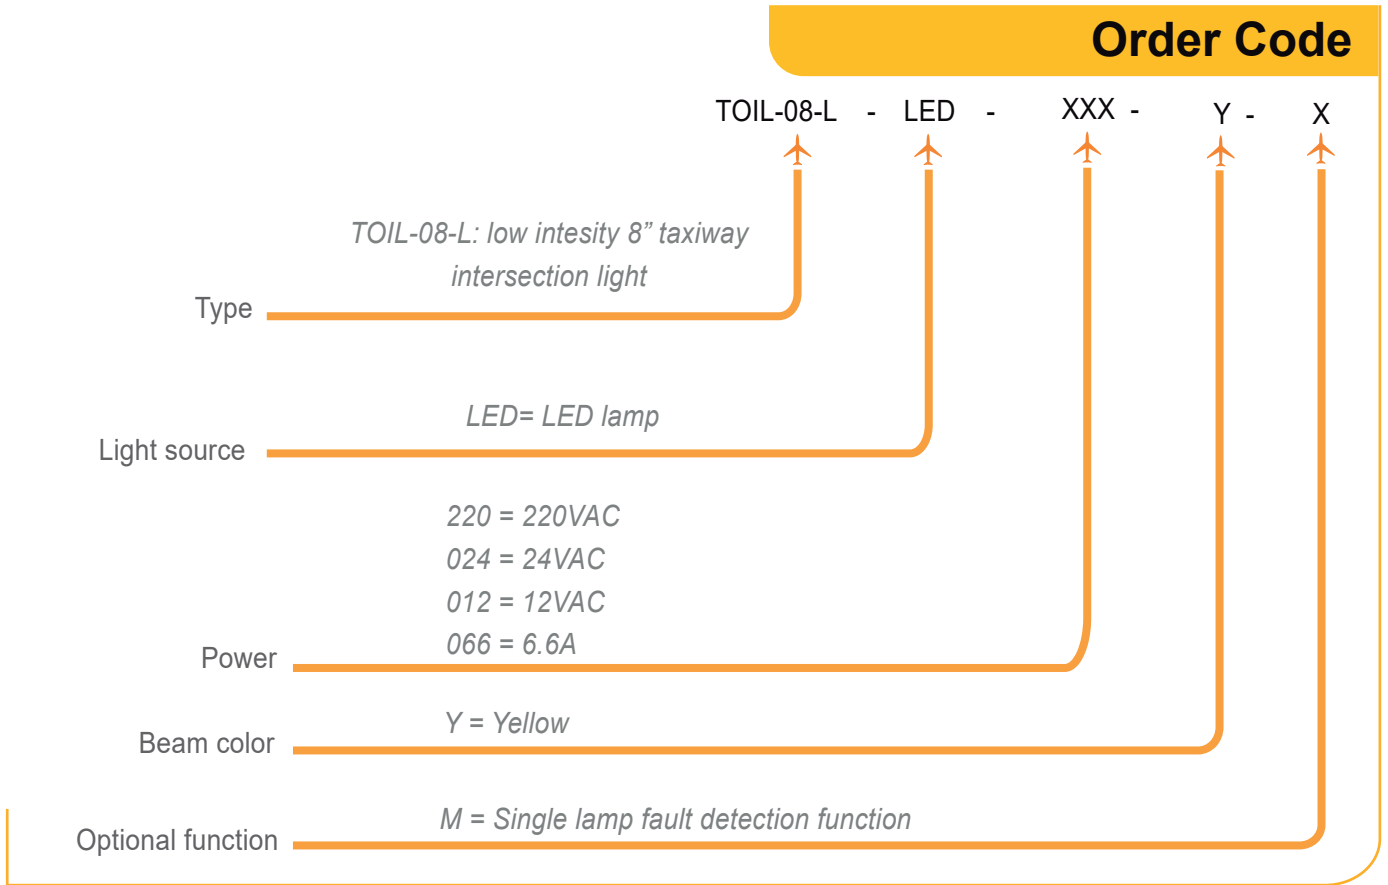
Order Code

TOIL-08-L - LED - XXX - Y - X

TOIL-08-L: low intesity 8” taxiway intersection light

Type

LED= LED lamp

Light source

220 = 220VAC
024 = 24VAC
012 = 12VAC
066 = 6.6A

Power

Y = Yellow

Beam color

M = Single lamp fault detection function

Optional function